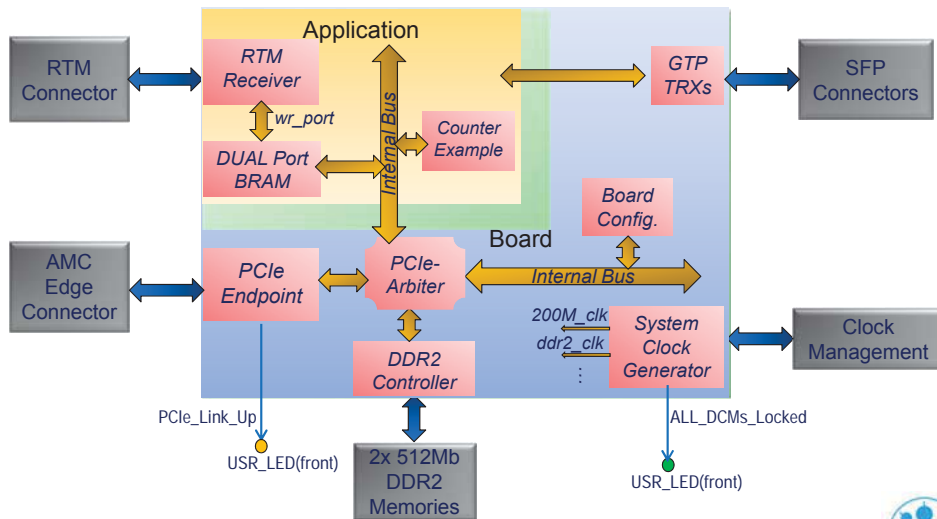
Application

RTM Connector

RTM Receiver

wr_port

DUAL Port BRAM

Internal Bus

Counter Example

GTP TRXs

SFP Connectors

Board Config.

Board

AMC Edge Connector

PCIe Endpoint

PCIe-Arbiter

Internal Bus

200M_clk

ddr2_clk

⋮

System Clock Generator

Clock Management

DDR2 Controller

PCIe_Link_Up

USR_LED(front)

2x 512Mb DDR2 Memories

ALL_DCMs_Locked

USR_LED(front)